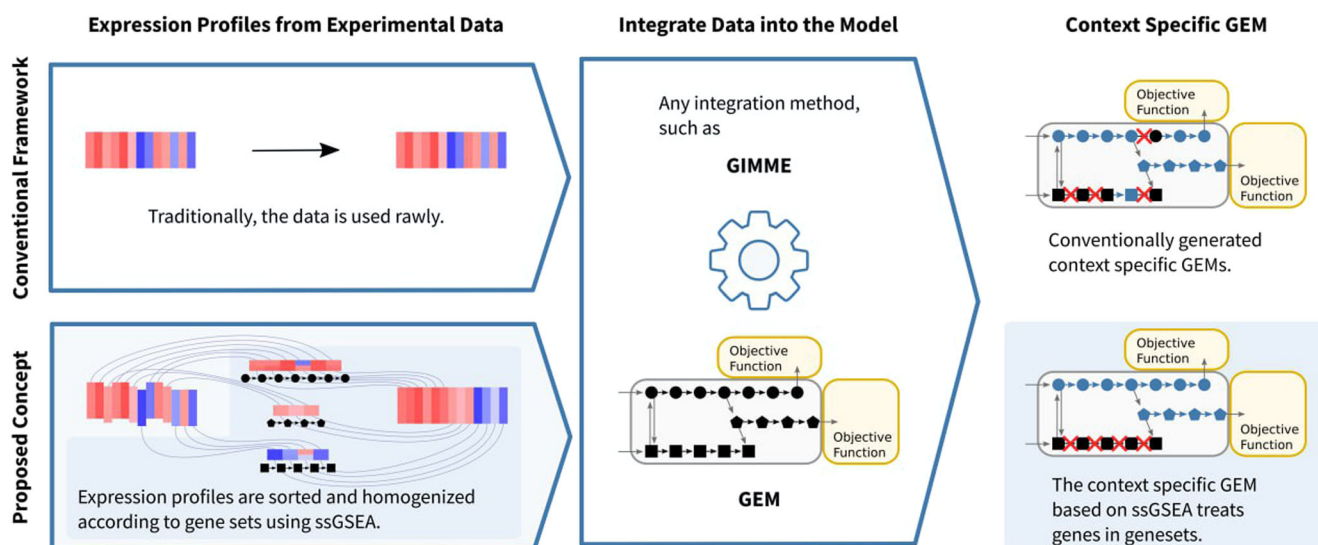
Expression Profiles from Experimental Data

Integrate Data into the Model

Context Specific GEM

Conventional Framework

Traditionally, the data is used rawly.

Any integration method, such as

GIMME

Objective Function

Objective Function

Conventionally generated context specific GEMs.

Proposed Concept

Expression profiles are sorted and homogenized according to gene sets using ssGSEA.

Objective Function

Objective Function

GEM

Objective Function

Objective Function

The context specific GEM based on ssGSEA treats genes in genesets.